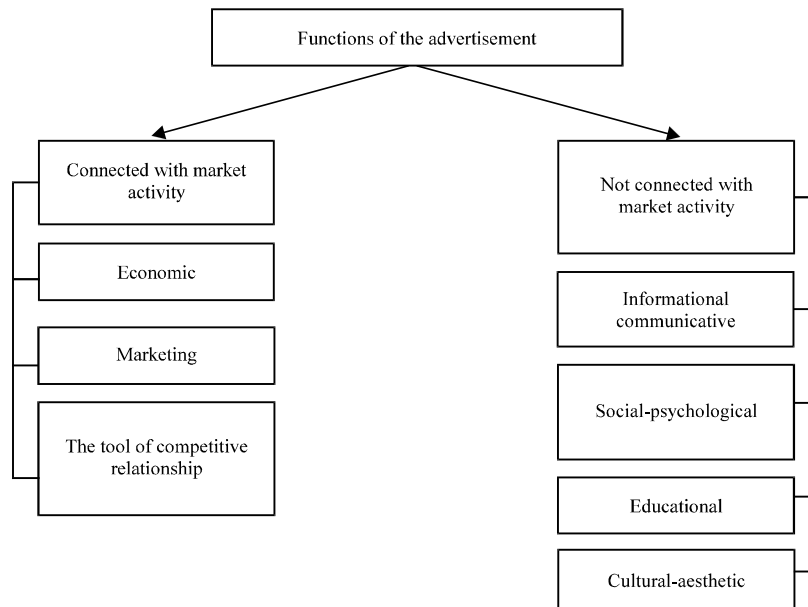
Functions of the advertisement

Connected with market activity

Economic

Marketing

The tool of competitive relationship

Not connected with market activity

Informational communicative

Social-psychological

Educational

Cultural-aesthetic